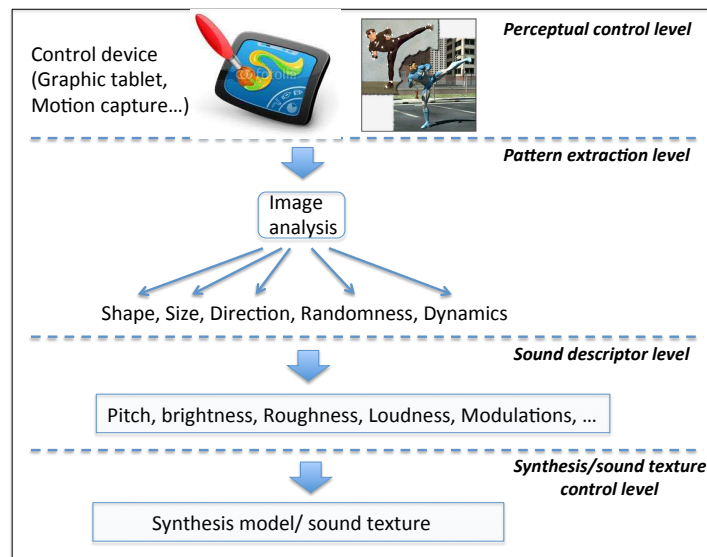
Control device (Graphic tablet, Motion capture…)

Perceptual control level

fotolia

Pattern extraction level

Image analysis

Shape, Size, Direction, Randomness, Dynamics

Sound descriptor level

Pitch, brightness, Roughness, Loudness, Modulations, …

Synthesis/sound texture control level

Synthesis model/ sound texture